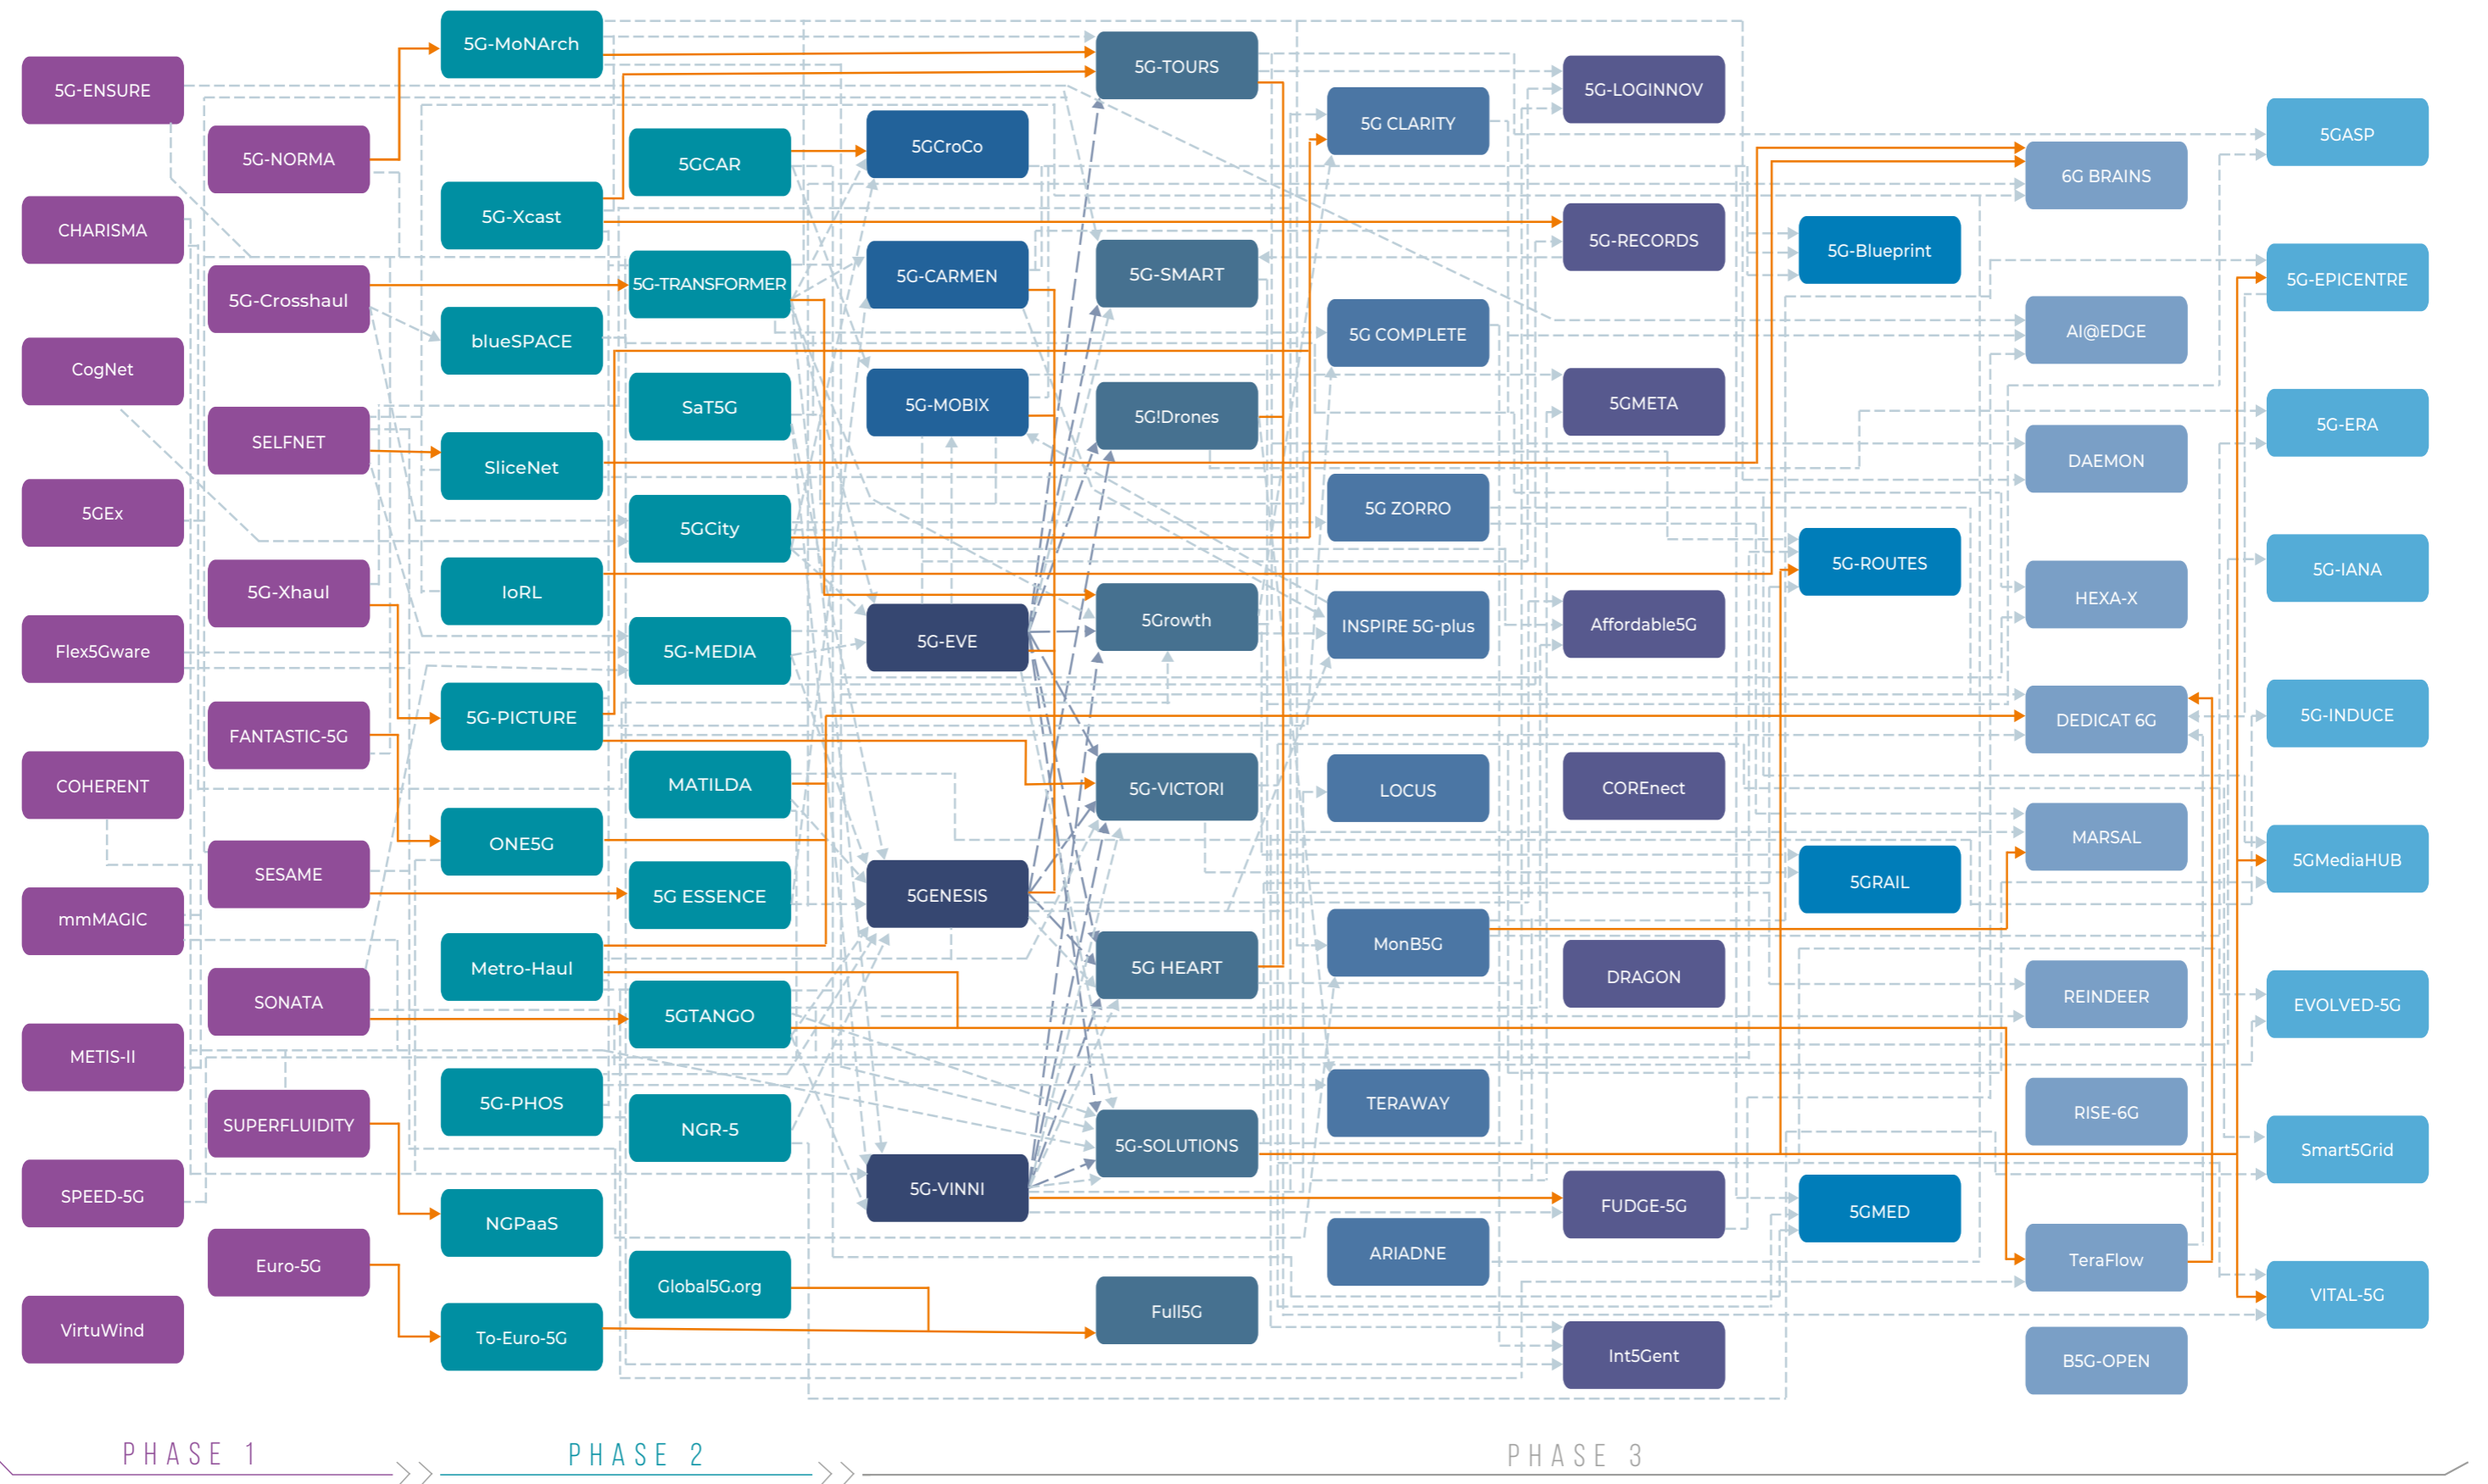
5G-ENSURE
CHARISMA
CogNet
5GEx
Flex5Gware
COHERENT
mmMAGIC
METIS-II
SPEED-5G
VirtuWind

5G-NORMA
5G-Crosshaul
SELFNET
5G-Xhaul
FANTASTIC-5G
SESAME
SONATA
SUPERFLUIDITY
Euro-5G

5G-MoNArch
5G-Xcast
blueSPACE
SliceNet
IoRL
5G-PICTURE
ONE5G
Metro-Haul
5G-PHOS
NGPaaS
To-Euro-5G

5GCAR
5G-TRANSFORMER
SaT5G
5GCity
5G-MEDIA
MATILDA
5G ESSENCE
5GTANGO
NGR-5
Global5G.org

5GCroCo
5G-CARMEN
5G-MOBIX
5G-EVE
5GENESIS
5G-VINNI

5G-TOURS
5G-SMART
5G!Drones
5Growth
5G-VICTORI
5G HEART
5G-SOLUTIONS
Full5G

5G CLARITY
5G COMPLETE
5G ZORRO
INSPIRE 5G-plus
LOCUS
MonB5G
TERAWAY
ARIADNE

5G-LOGINNOV
5G-RECORDS
5GMETA
Affordable5G
COREnect
DRAGON
FUDGE-5G
Int5Gent

5G-Blueprint
5G-ROUTES
5GRAIL
5GMED

6G BRAINS
AI@EDGE
DAEMON
HEXA-X
DEDICAT 6G
MARSAL
REINDEER
RISE-6G
TeraFlow
B5G-OPEN

5GASP
5G-EPICENTRE
5G-ERA
5G-IANA
5G-INDUCE
5GMediaHUB
EVOLVED-5G
Smart5Grid
VITAL-5G

PHASE 1
PHASE 2
PHASE 3